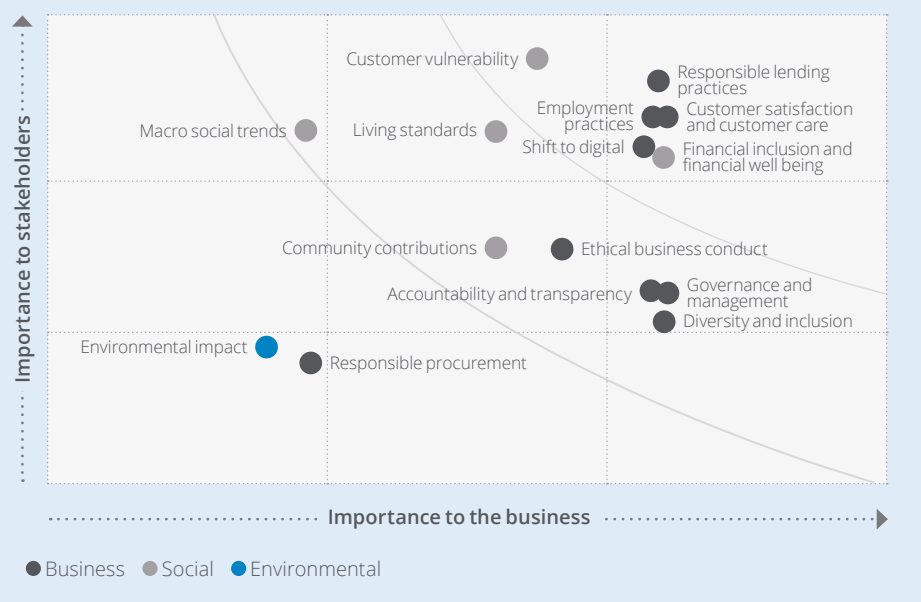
Customer vulnerability

Responsible lending practices

Employment practices

Customer satisfaction and customer care

Macro social trends

Living standards

Shift to digital

Financial inclusion and financial well being

Community contributions

Ethical business conduct

Accountability and transparency

Governance and management

Diversity and inclusion

Environmental impact

Responsible procurement

Importance to stakeholders

Importance to the business

Business Social Environmental